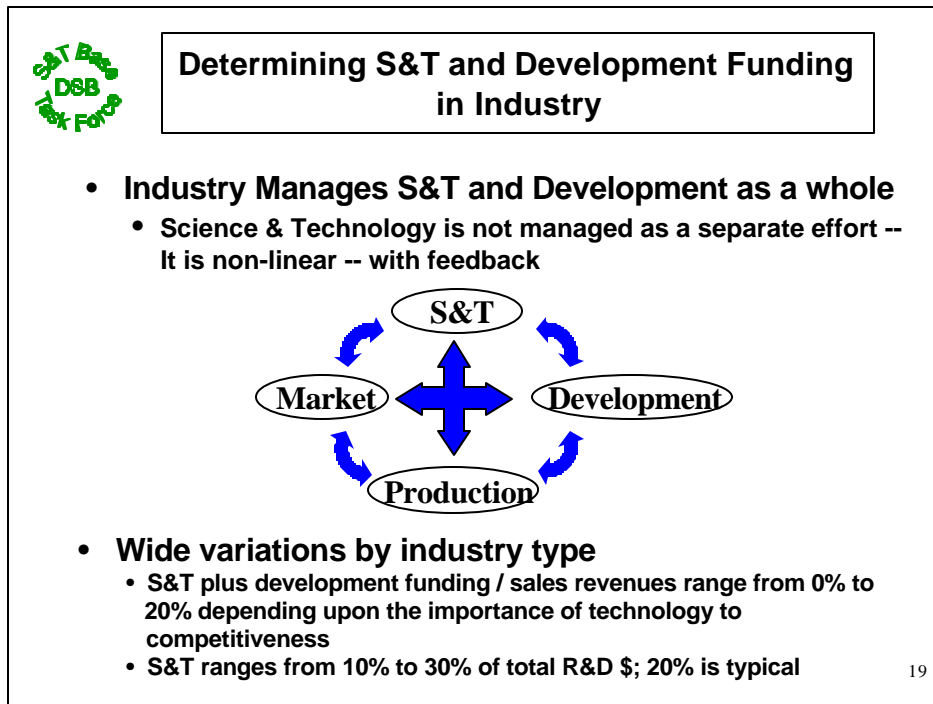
S&T Base
DSB
Task Force

Determining S&T and Development Funding in Industry

• Industry Manages S&T and Development as a whole
• Science & Technology is not managed as a separate effort -- It is non-linear -- with feedback

S&T

Market

Development

Production

• Wide variations by industry type
• S&T plus development funding / sales revenues range from 0% to 20% depending upon the importance of technology to competitiveness
• S&T ranges from 10% to 30% of total R&D $; 20% is typical

19